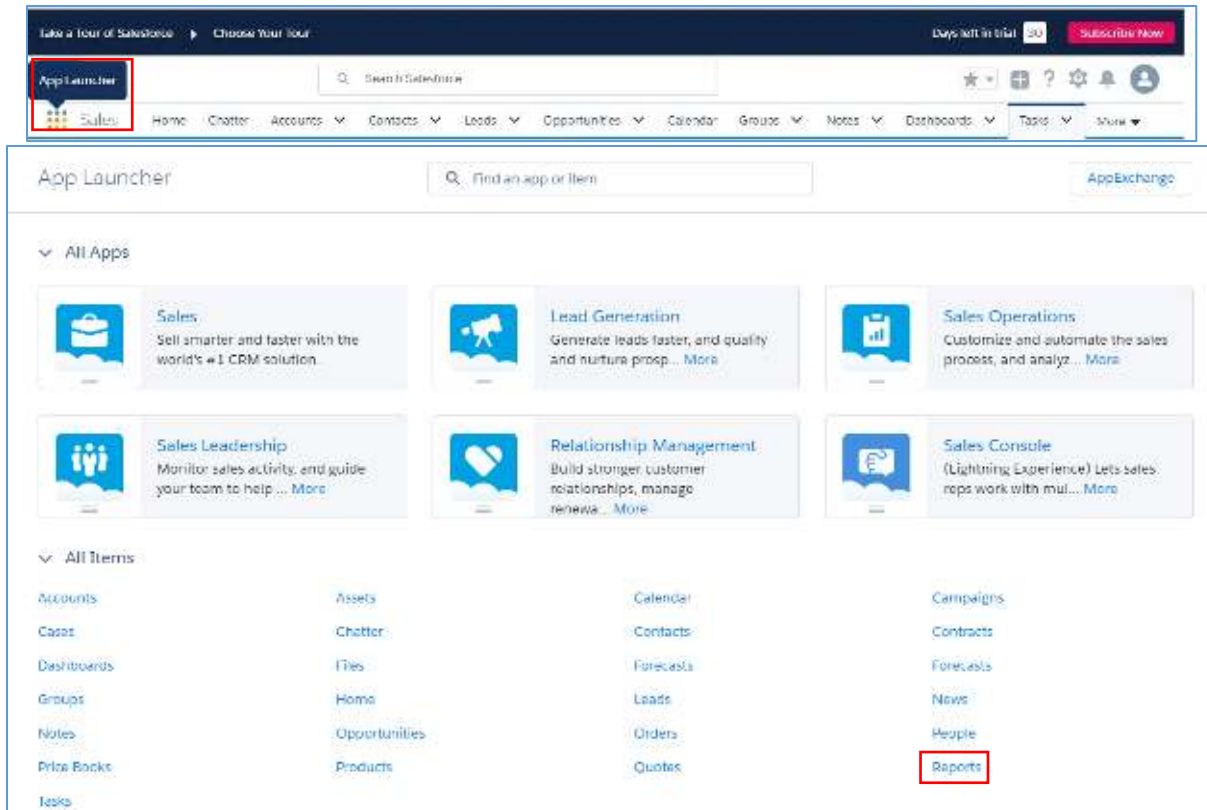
Take a Tour of Salesforce ▸ Choose Your Tour

Days left in trial 30 Subscribe Now

App Launcher

Search Salesforce

Sales Home Chatter Accounts Contacts Leads Opportunities Calendar Groups Notes Dashboards Tasks More

App Launcher

Find an app or item

AppExchange

All Apps

Sales
Sell smarter and faster with the world's #1 CRM solution.

Lead Generation
Generate leads faster, and quality and nurture prosp... More

Sales Operations
Customize and automate the sales process, and analyz... More

Sales Leadership
Monitor sales activity, and guide your team to help ... More

Relationship Management
Build stronger customer relationships, manage renewa... More

Sales Console
(Lightning Experience) Lets sales reps work with mul... More

All Items

| | | | |
|---|---|---|---|
| Accounts | Assets | Calendar | Campaigns |
| Cases | Chatter | Contacts | Contracts |
| Dashboards | Files | Forecasts | Forecasts |
| Groups | Home | Leads | News |
| Notes | Opportunities | Orders | People |
| Price Books | Products | Quotes | Reports |
| Tasks | | | |